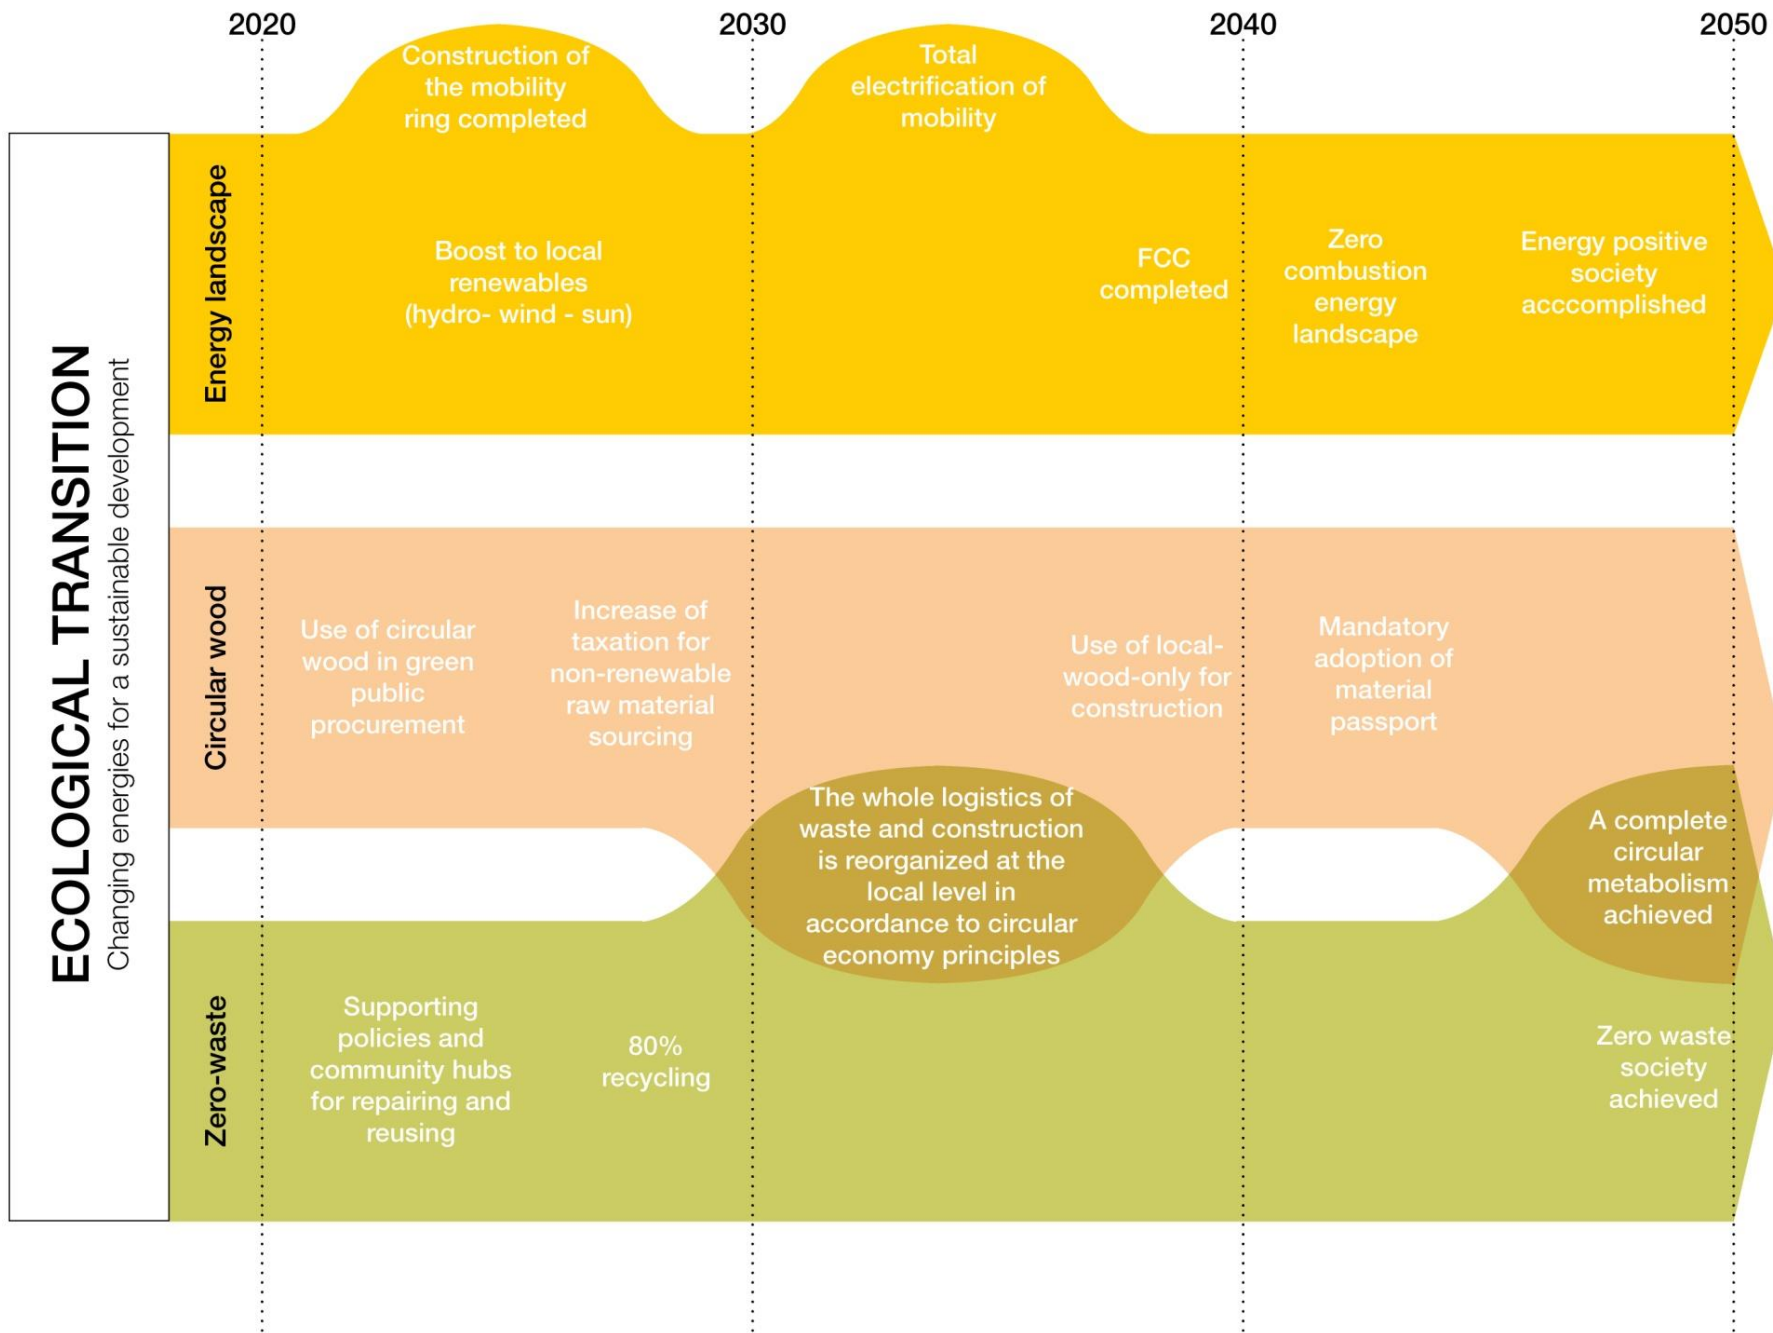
2020
2030
2040
2050

ECOLOGICAL TRANSITION
Changing energies for a sustainable development

Energy landscape

Construction of the mobility ring completed

Total electrification of mobility

Boost to local renewables (hydro- wind - sun)

FCC completed

Zero combustion energy landscape

Energy positive society acccomplished

Circular wood

Use of circular wood in green public procurement

Increase of taxation for non-renewable raw material sourcing

Use of local-wood-only for construction

Mandatory adoption of material passport

The whole logistics of waste and construction is reorganized at the local level in accordance to circular economy principles

A complete circular metabolism achieved

Zero-waste

Supporting policies and community hubs for repairing and reusing

80% recycling

Zero waste society achieved